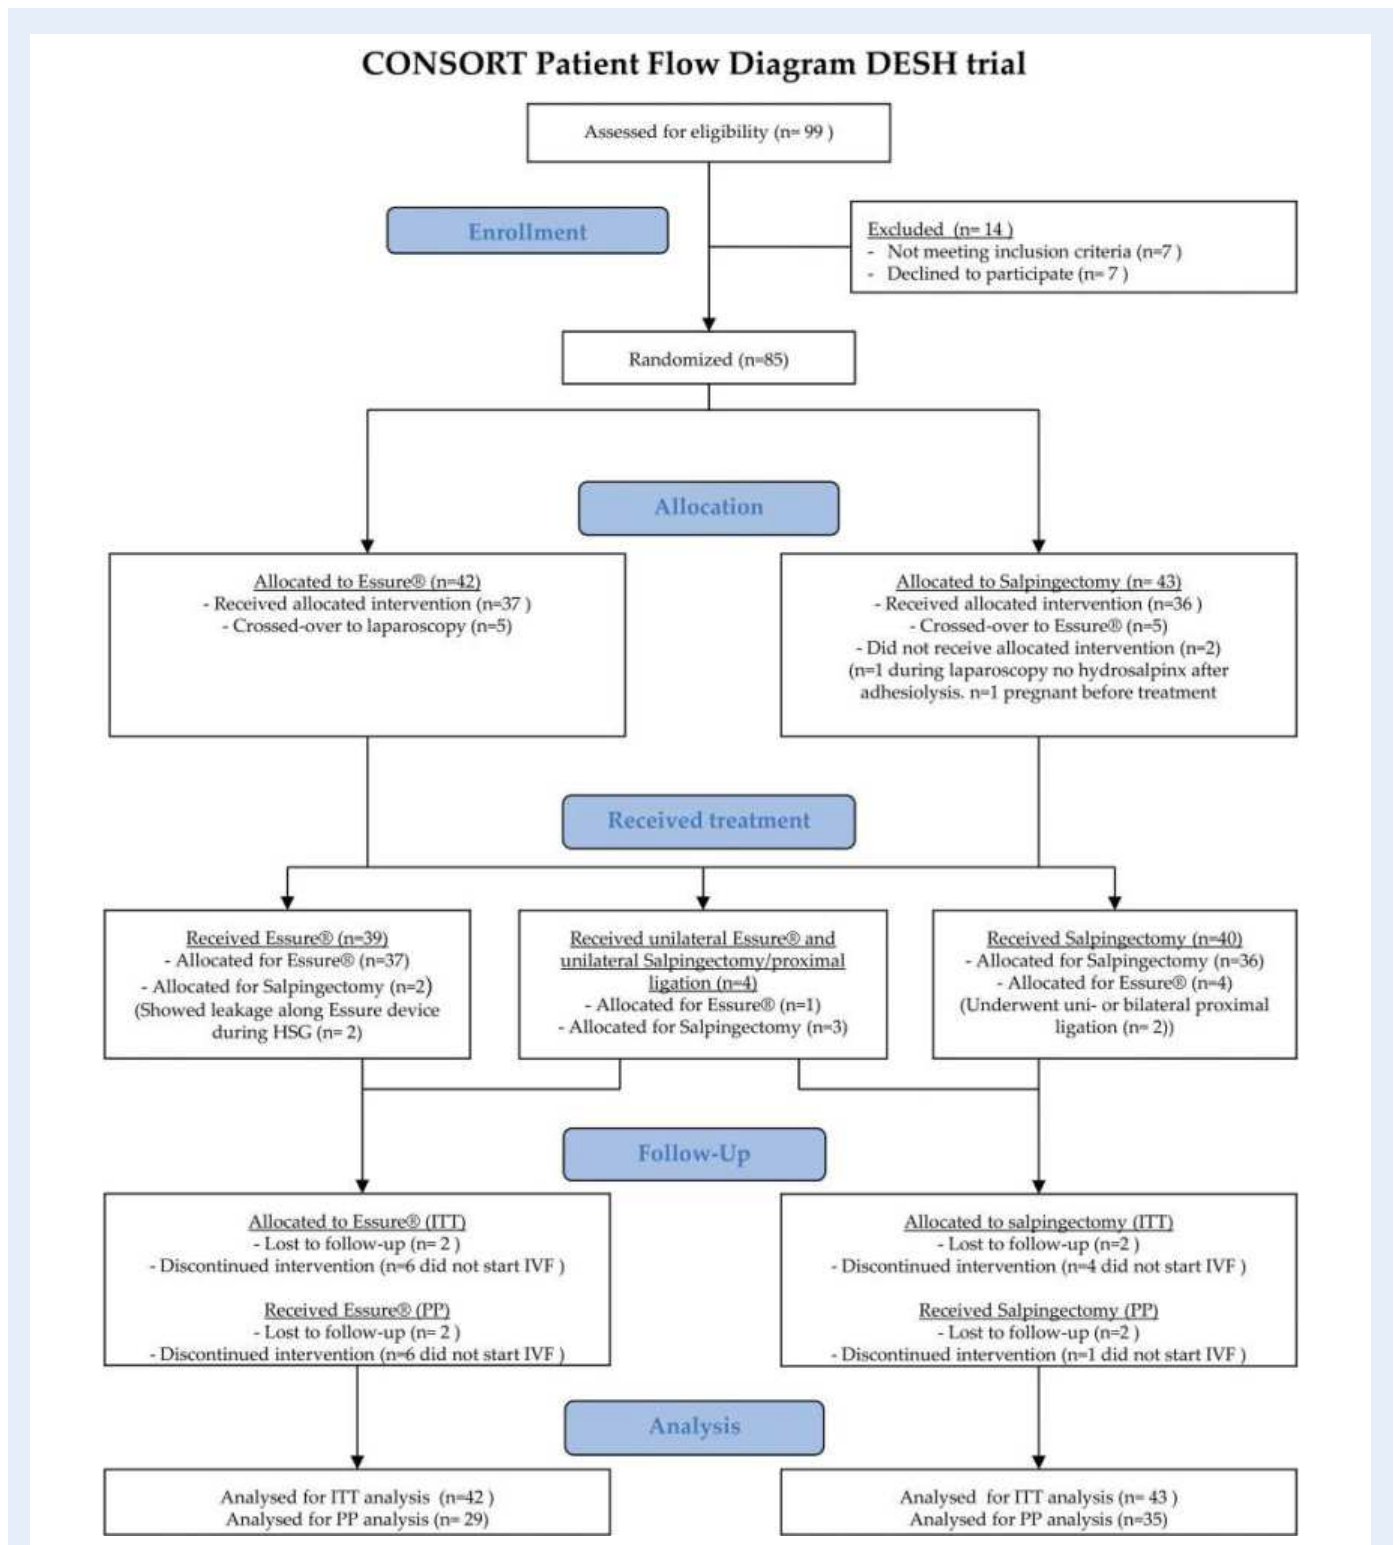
CONSORT Patient Flow Diagram DESH trial

Assessed for eligibility (n= 99 )

Enrollment

Excluded (n= 14 )
- Not meeting inclusion criteria (n=7 )
- Declined to participate (n= 7 )

Randomized (n=85)

Allocation

Allocated to Essure® (n=42)
- Received allocated intervention (n=37 )
- Crossed-over to laparoscopy (n=5)

Allocated to Salpingectomy (n= 43)
- Received allocated intervention (n=36 )
- Crossed-over to Essure® (n=5)
- Did not receive allocated intervention (n=2)
(n=1 during laparoscopy no hydrosalpinx after adhesiolysis. n=1 pregnant before treatment

Received treatment

Received Essure® (n=39)
- Allocated for Essure® (n=37)
- Allocated for Salpingectomy (n=2)
(Showed leakage along Essure device during HSG (n= 2)

Received unilateral Essure® and unilateral Salpingectomy/proximal ligation (n=4)
- Allocated for Essure® (n=1)
- Allocated for Salpingectomy (n=3)

Received Salpingectomy (n=40)
- Allocated for Salpingectomy (n=36)
- Allocated for Essure® (n=4)
(Underwent uni- or bilateral proximal ligation (n= 2))

Follow-Up

Allocated to Essure® (ITT)
- Lost to follow-up (n= 2 )
- Discontinued intervention (n=6 did not start IVF )

Received Essure® (PP)
- Lost to follow-up (n= 2 )
- Discontinued intervention (n=6 did not start IVF )

Allocated to salpingectomy (ITT)
- Lost to follow-up (n=2 )
- Discontinued intervention (n=4 did not start IVF )

Received Salpingectomy (PP)
- Lost to follow-up (n=2 )
- Discontinued intervention (n=1 did not start IVF )

Analysis

Analysed for ITT analysis (n=42 )
Analysed for PP analysis (n= 29)

Analysed for ITT analysis (n= 43 )
Analysed for PP analysis (n=35)